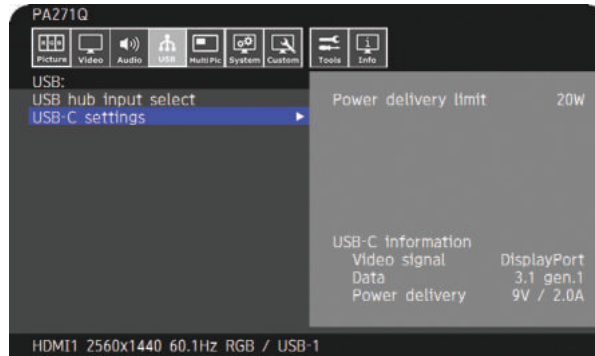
PA271Q

Picture Video Audio USB Multi Pic System Custom Tools Info

USB:
USB hub input select
USB-C settings

Power delivery limit 20W

USB-C information
Video signal DisplayPort
Data 3.1 gen.1
Power delivery 9V / 2.0A

HDMI1 2560x1440 60.1Hz RGB / USB-1